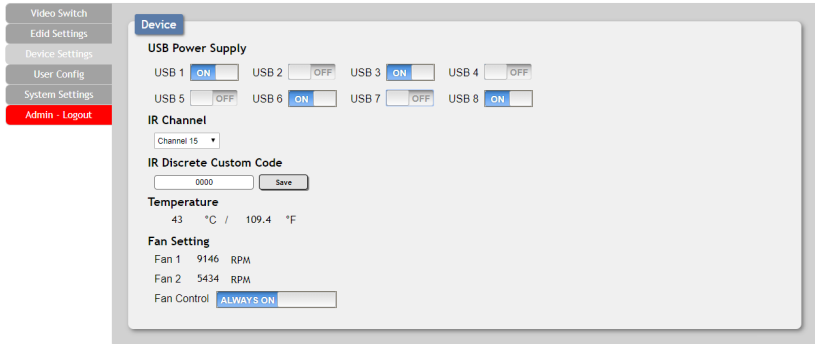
Video Switch
Edid Settings
Device Settings
User Config
System Settings
Admin - Logout

Device

USB Power Supply

USB 1 ON USB 2 OFF USB 3 ON USB 4 OFF

USB 5 OFF USB 6 ON USB 7 OFF USB 8 ON

IR Channel

Channel 15 ▼

IR Discrete Custom Code

0000 Save

Temperature

43 °C / 109.4 °F

Fan Setting

Fan 1 9146 RPM

Fan 2 5434 RPM

Fan Control ALWAYS ON